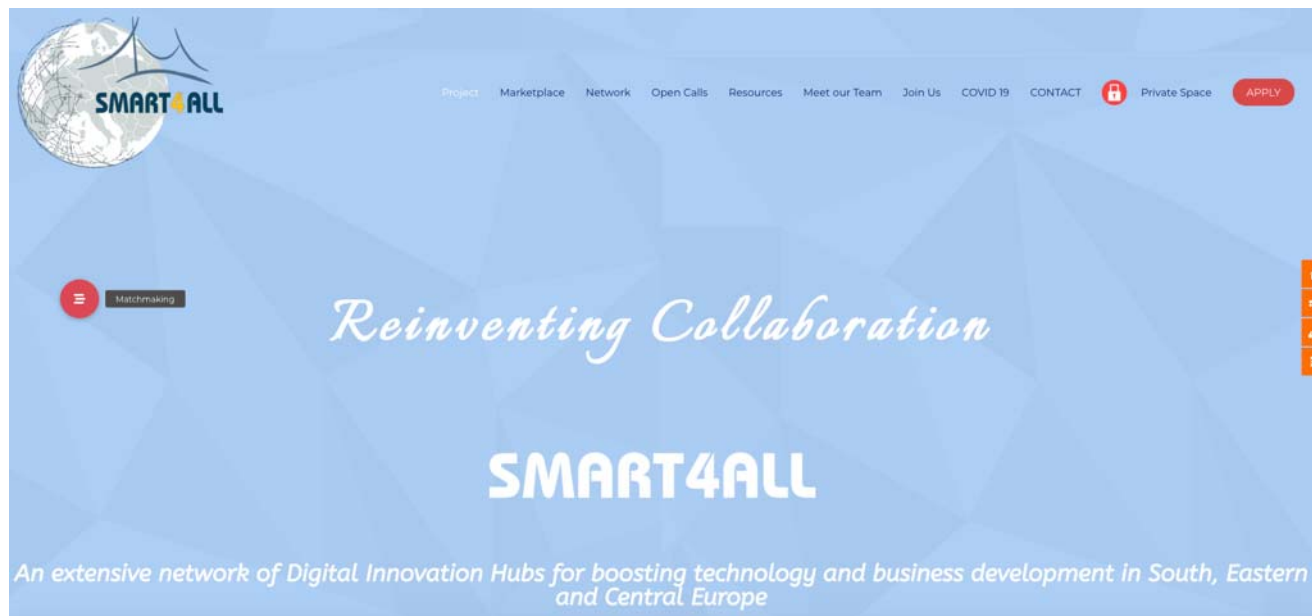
SMART4ALL

Project Marketplace Network Open Calls Resources Meet our Team Join Us COVID 19 CONTACT Private Space APPLY

Matchmaking

Reinventing Collaboration

SMART4ALL

An extensive network of Digital Innovation Hubs for boosting technology and business development in South, Eastern and Central Europe